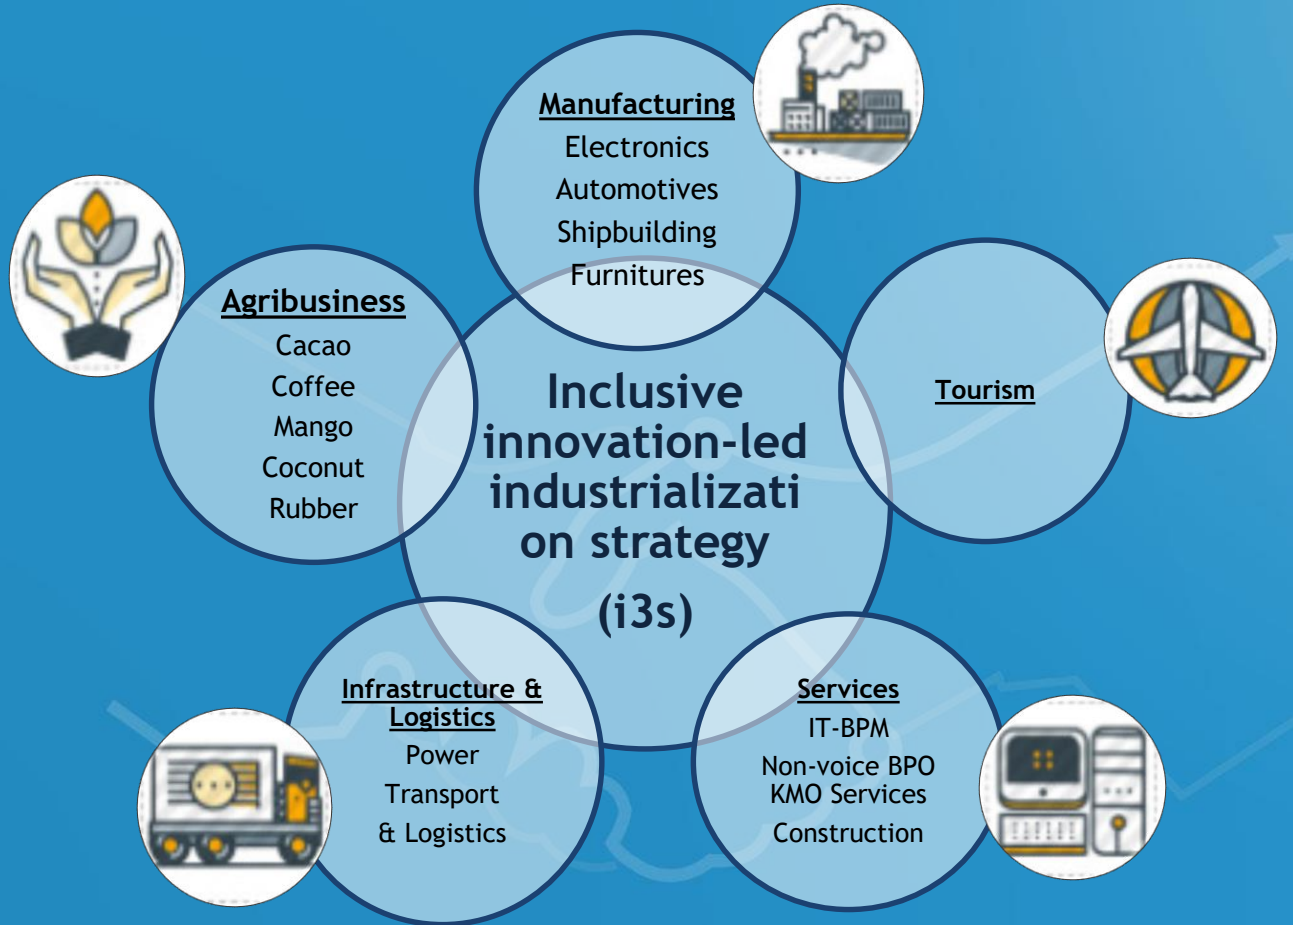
Manufacturing
Electronics
Automotives
Shipbuilding
Furnitures

Agribusiness
Cacao
Coffee
Mango
Coconut
Rubber

Inclusive innovation-led industrializati on strategy
(i3s)

Tourism

Infrastructure & Logistics
Power
Transport
& Logistics

Services
IT-BPM
Non-voice BPO
KMO Services
Construction